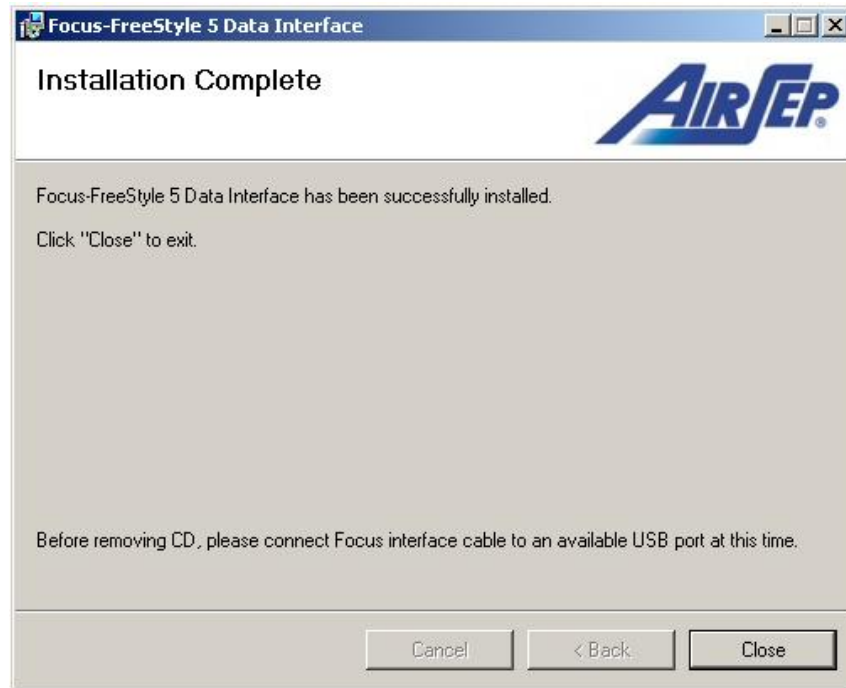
Focus-FreeStyle 5 Data Interface

Installation Complete

AIRSEP

Focus-FreeStyle 5 Data Interface has been successfully installed.

Click "Close" to exit.

Before removing CD, please connect Focus interface cable to an available USB port at this time.

Cancel

< Back

Close